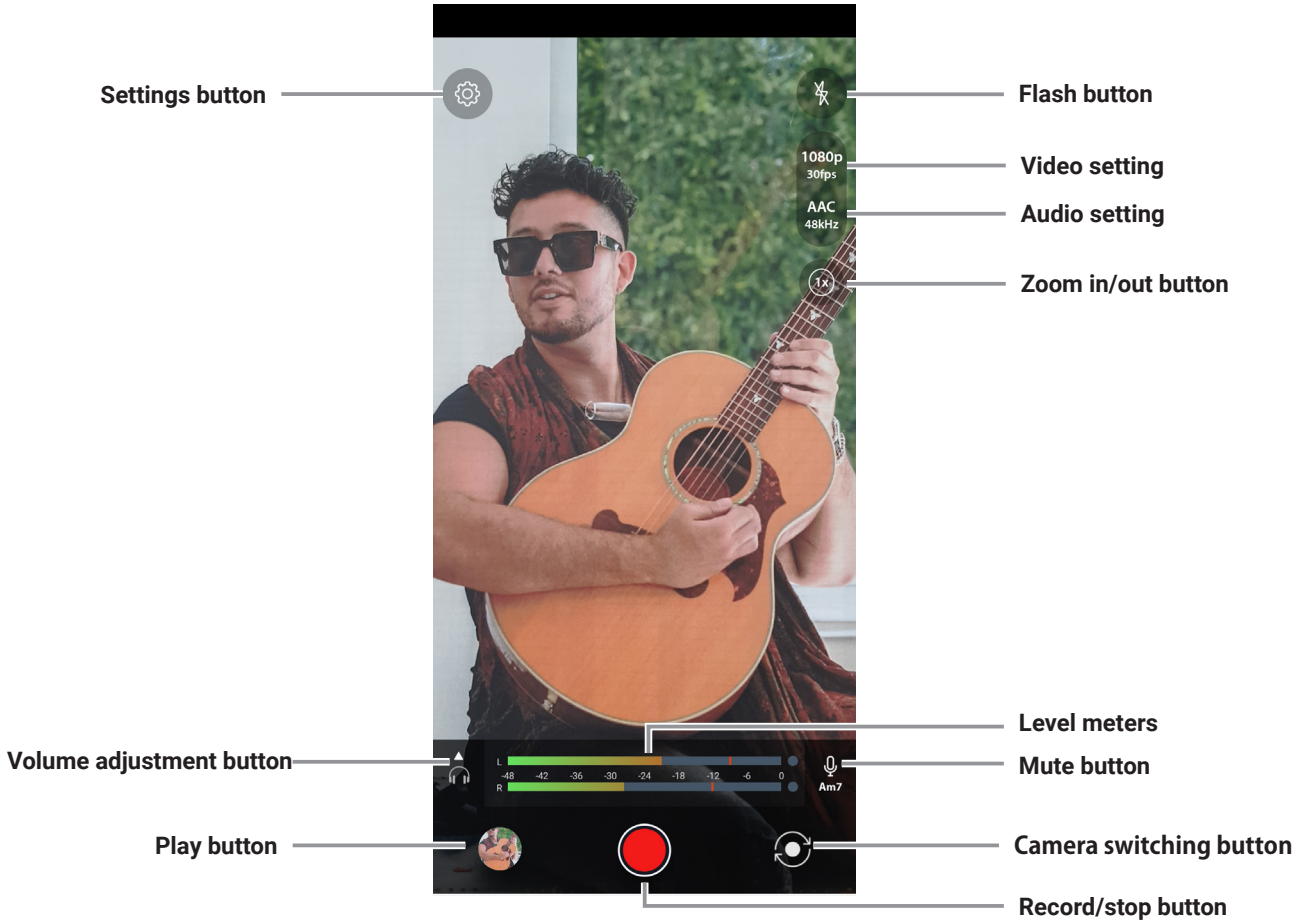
Settings button

Flash button

1080p
30fps

Video setting

AAC
48kHz

Audio setting

1x

Zoom in/out button

Level meters

Volume adjustment button

L
-48 -42 -36 -30 -24 -18 -12 -6 0
R

Am7

Mute button

Play button

Camera switching button

Record/stop button